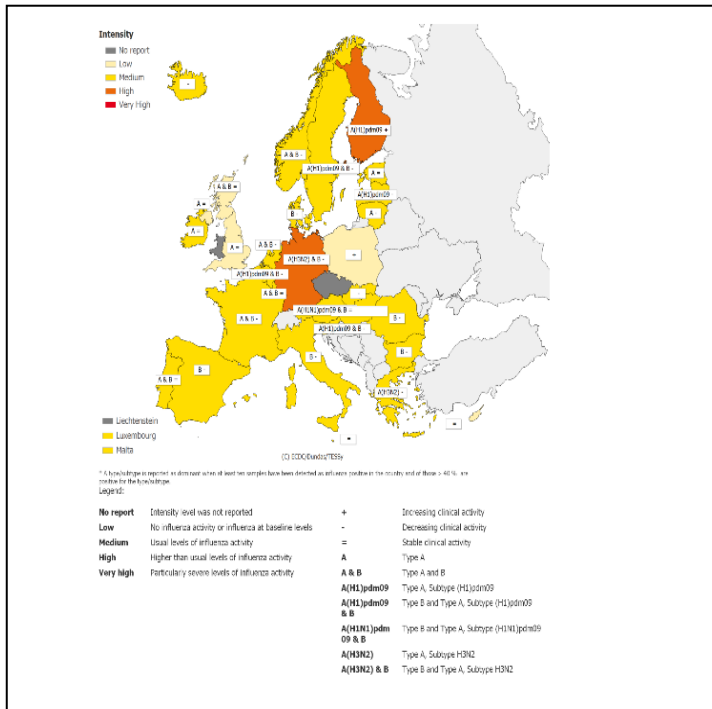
Intensity
No report
Low
Medium
High
Very High

-
A(H1)pdm09 +
A & B -
A(H1)pdm09 & B -
A =
A(H1)pdm09 -
A & B =
A =
A -
A -
A =
B
A
A & B -
=
A(H3N2) & B -
A(H1)pdm09 & B -
A & B =
=
A & B -
A(H1N1)pdm09 & B -
A(H1)pdm09 & B
B -
B -
B -
A & B -
B
A(H3N2) -
=
=

Liechtenstein
Luxembourg
Malta

(C) ECDC/Dundas/TESSy

* A type/subtype is reported as dominant when at least ten samples have been detected as influenza positive in the country and of those > 40 % are positive for the type/subtype.
Legend:

| | | | |
|---|---|---|---|
| No report | Intensity level was not reported | + | Increasing clinical activity |
| Low | No influenza activity or influenza at baseline levels | - | Decreasing clinical activity |
| Medium | Usual levels of influenza activity | = | Stable clinical activity |
| High | Higher than usual levels of influenza activity | A | Type A |
| Very high | Particulary severe levels of influenza activity | A & B | Type A and B |
| | | A(H1)pdm09 | Type A, Subtype (H1)pdm09 |
| | | A(H1)pdm09 & B | Type B and Type A, Subtype (H1)pdm09 |
| | | A(H1N1)pdm09 & B | Type B and Type A, Subtype (H1N1)pdm09 |
| | | A(H3N2) | Type A, Subtype H3N2 |
| | | A(H3N2) & B | Type B and Type A, Subtype H3N2 |